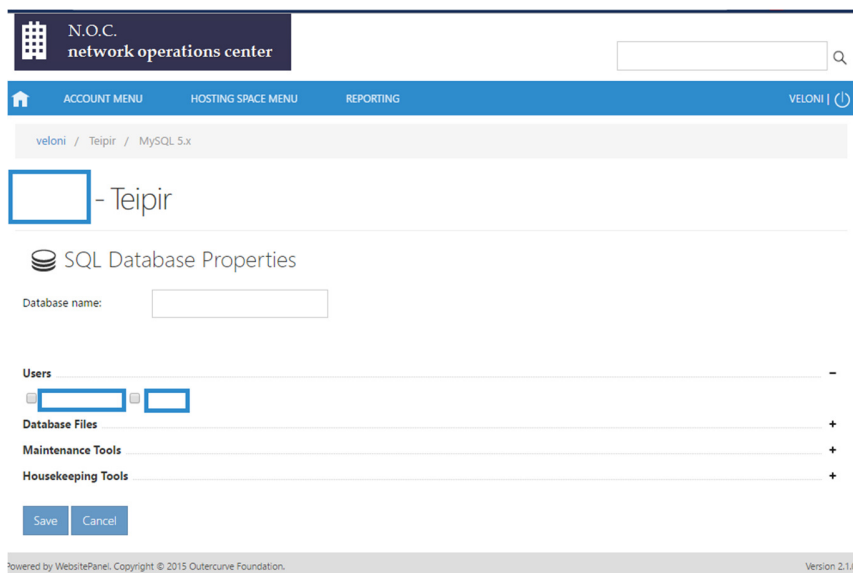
N.O.C.
network operations center

ACCOUNT MENU HOSTING SPACE MENU REPORTING VELONI |

veloni / Teipir / MySQL 5.x

- Teipir

SQL Database Properties

Database name:

Users −

Database Files +

Maintenance Tools +

Housekeeping Tools +

Save Cancel

Powered by WebsitePanel. Copyright © 2015 Outercurve Foundation.

Version 2.1.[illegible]